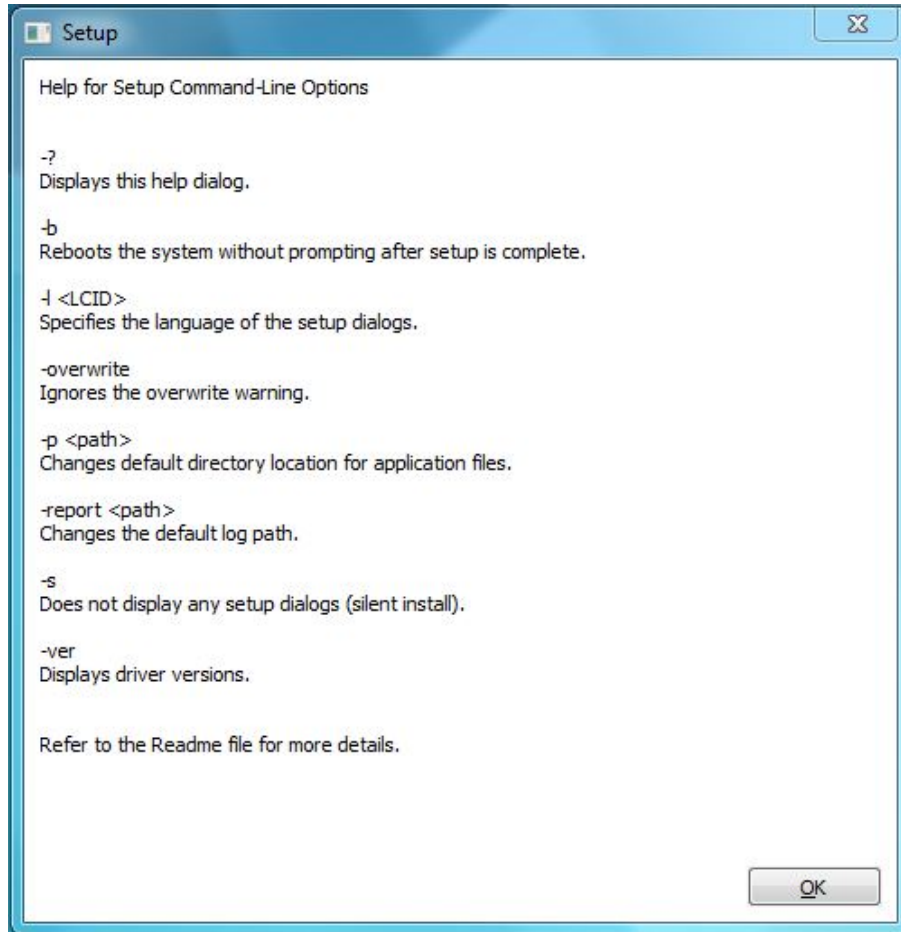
Setup

Help for Setup Command-Line Options

-?
Displays this help dialog.

-b
Reboots the system without prompting after setup is complete.

-l <LCID>
Specifies the language of the setup dialogs.

-overwrite
Ignores the overwrite warning.

-p <path>
Changes default directory location for application files.

-report <path>
Changes the default log path.

-s
Does not display any setup dialogs (silent install).

-ver
Displays driver versions.

Refer to the Readme file for more details.

OK